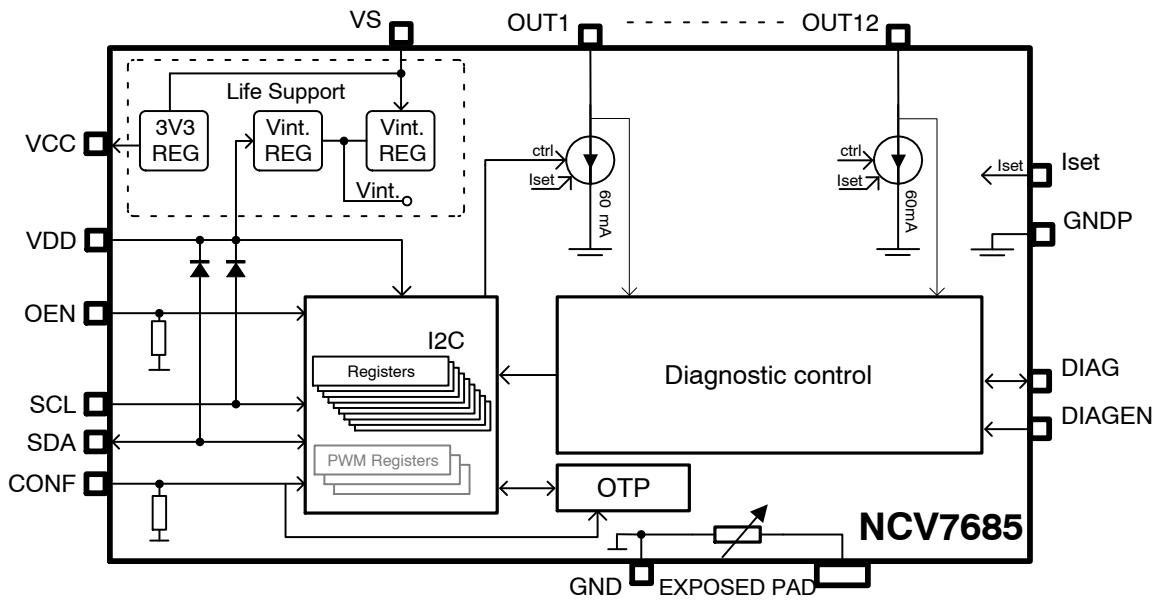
VS
OUT1
OUT12
Life Support
3V3 REG
Vint. REG
Vint. REG
Vint.
VCC
ctrl
Iset
60 mA
ctrl
Iset
60mA
Iset
Iset
GNDP
VDD
OEN
I2C
Registers
Diagnostic control
DIAG
DIAGEN
SCL
SDA
PWM Registers
CONF
OTP
NCV7685
GND
EXPOSED PAD